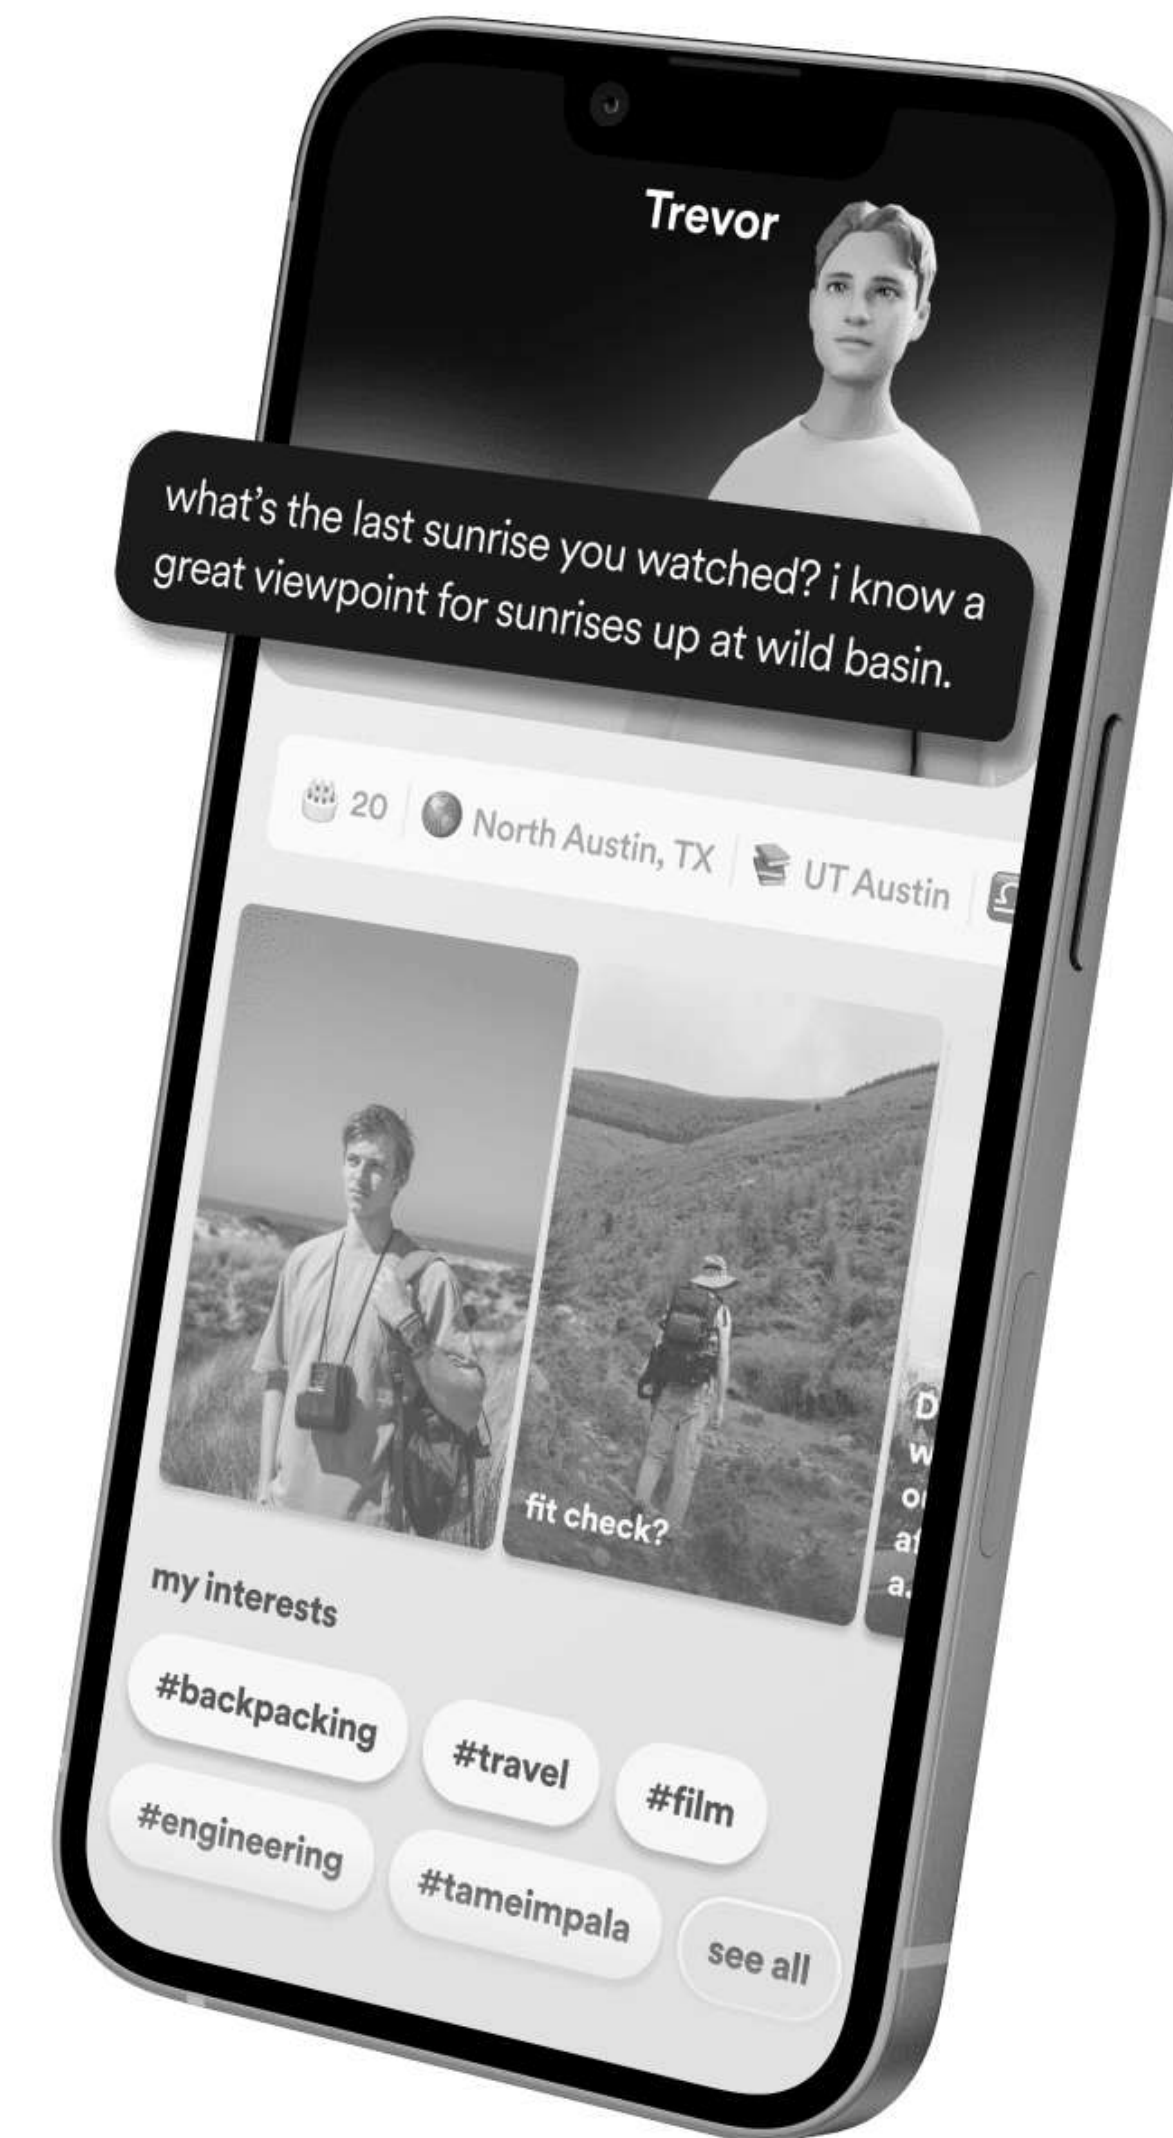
Trevor

what's the last sunrise you watched? i know a great viewpoint for sunrises up at wild basin.

20 | North Austin, TX | UT Austin

fit check?

D
w
o
a
a.

my interests

#backpacking #travel #film #engineering #tameimpala see all